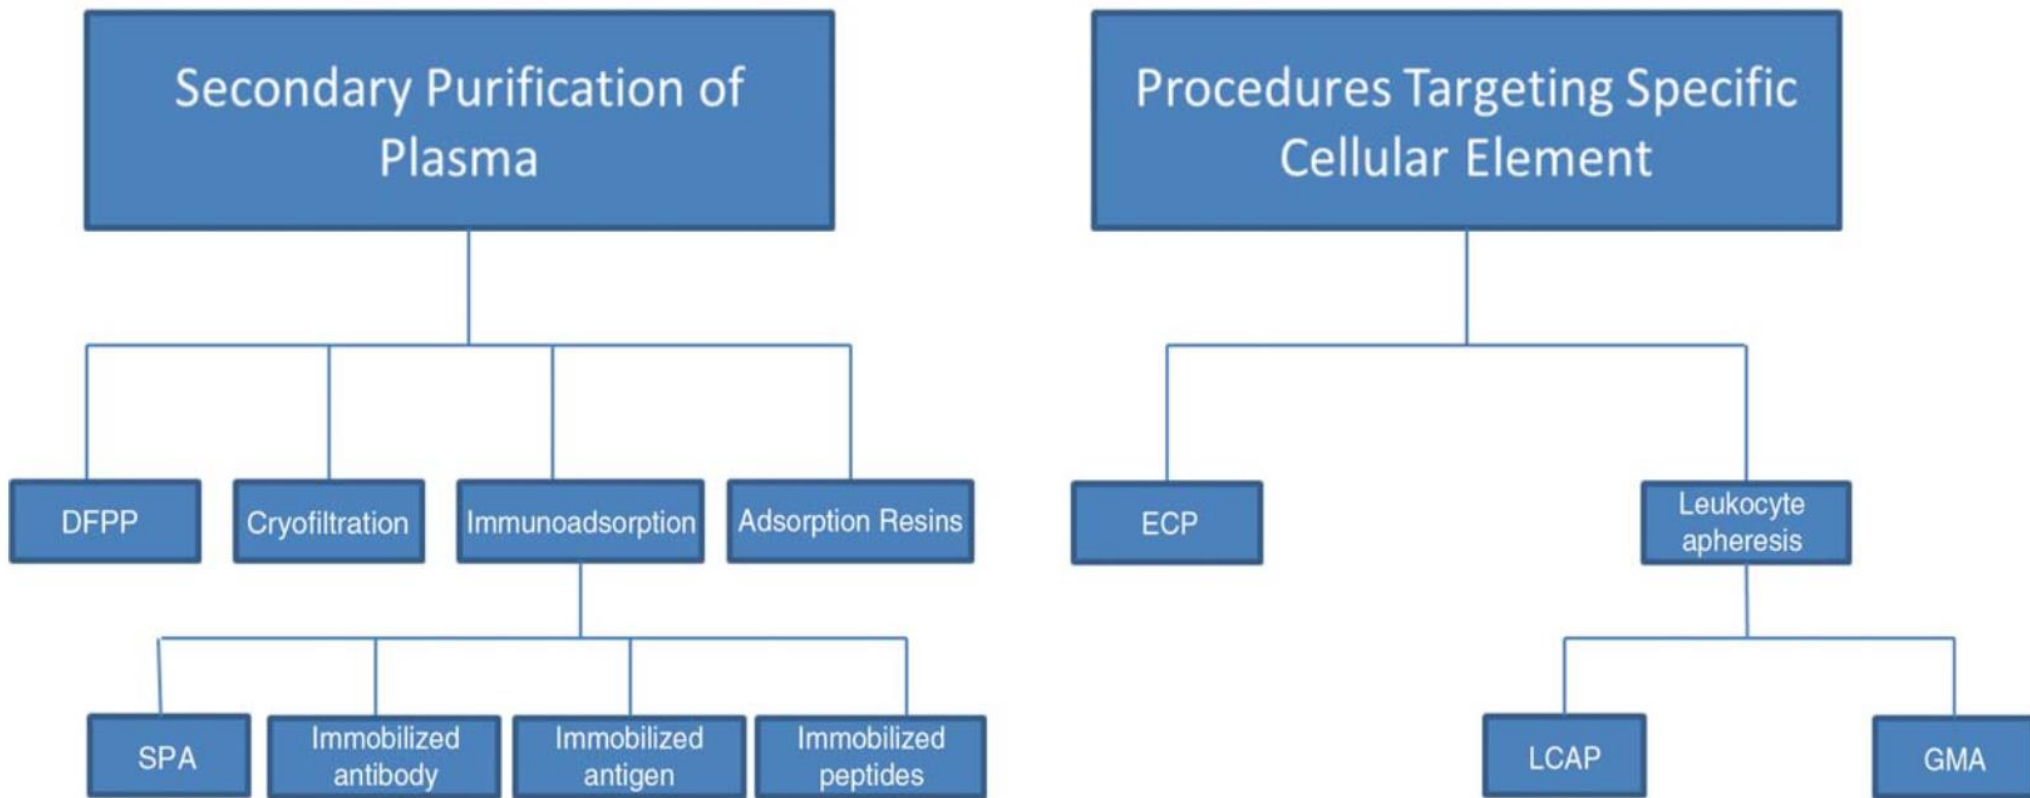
Secondary Purification of Plasma

DFPP

Cryofiltration

Immunoadsorption

Adsorption Resins

SPA

Immobilized antibody

Immobilized antigen

Immobilized peptides

Procedures Targeting Specific Cellular Element

ECP

Leukocyte apheresis

LCAP

GMA